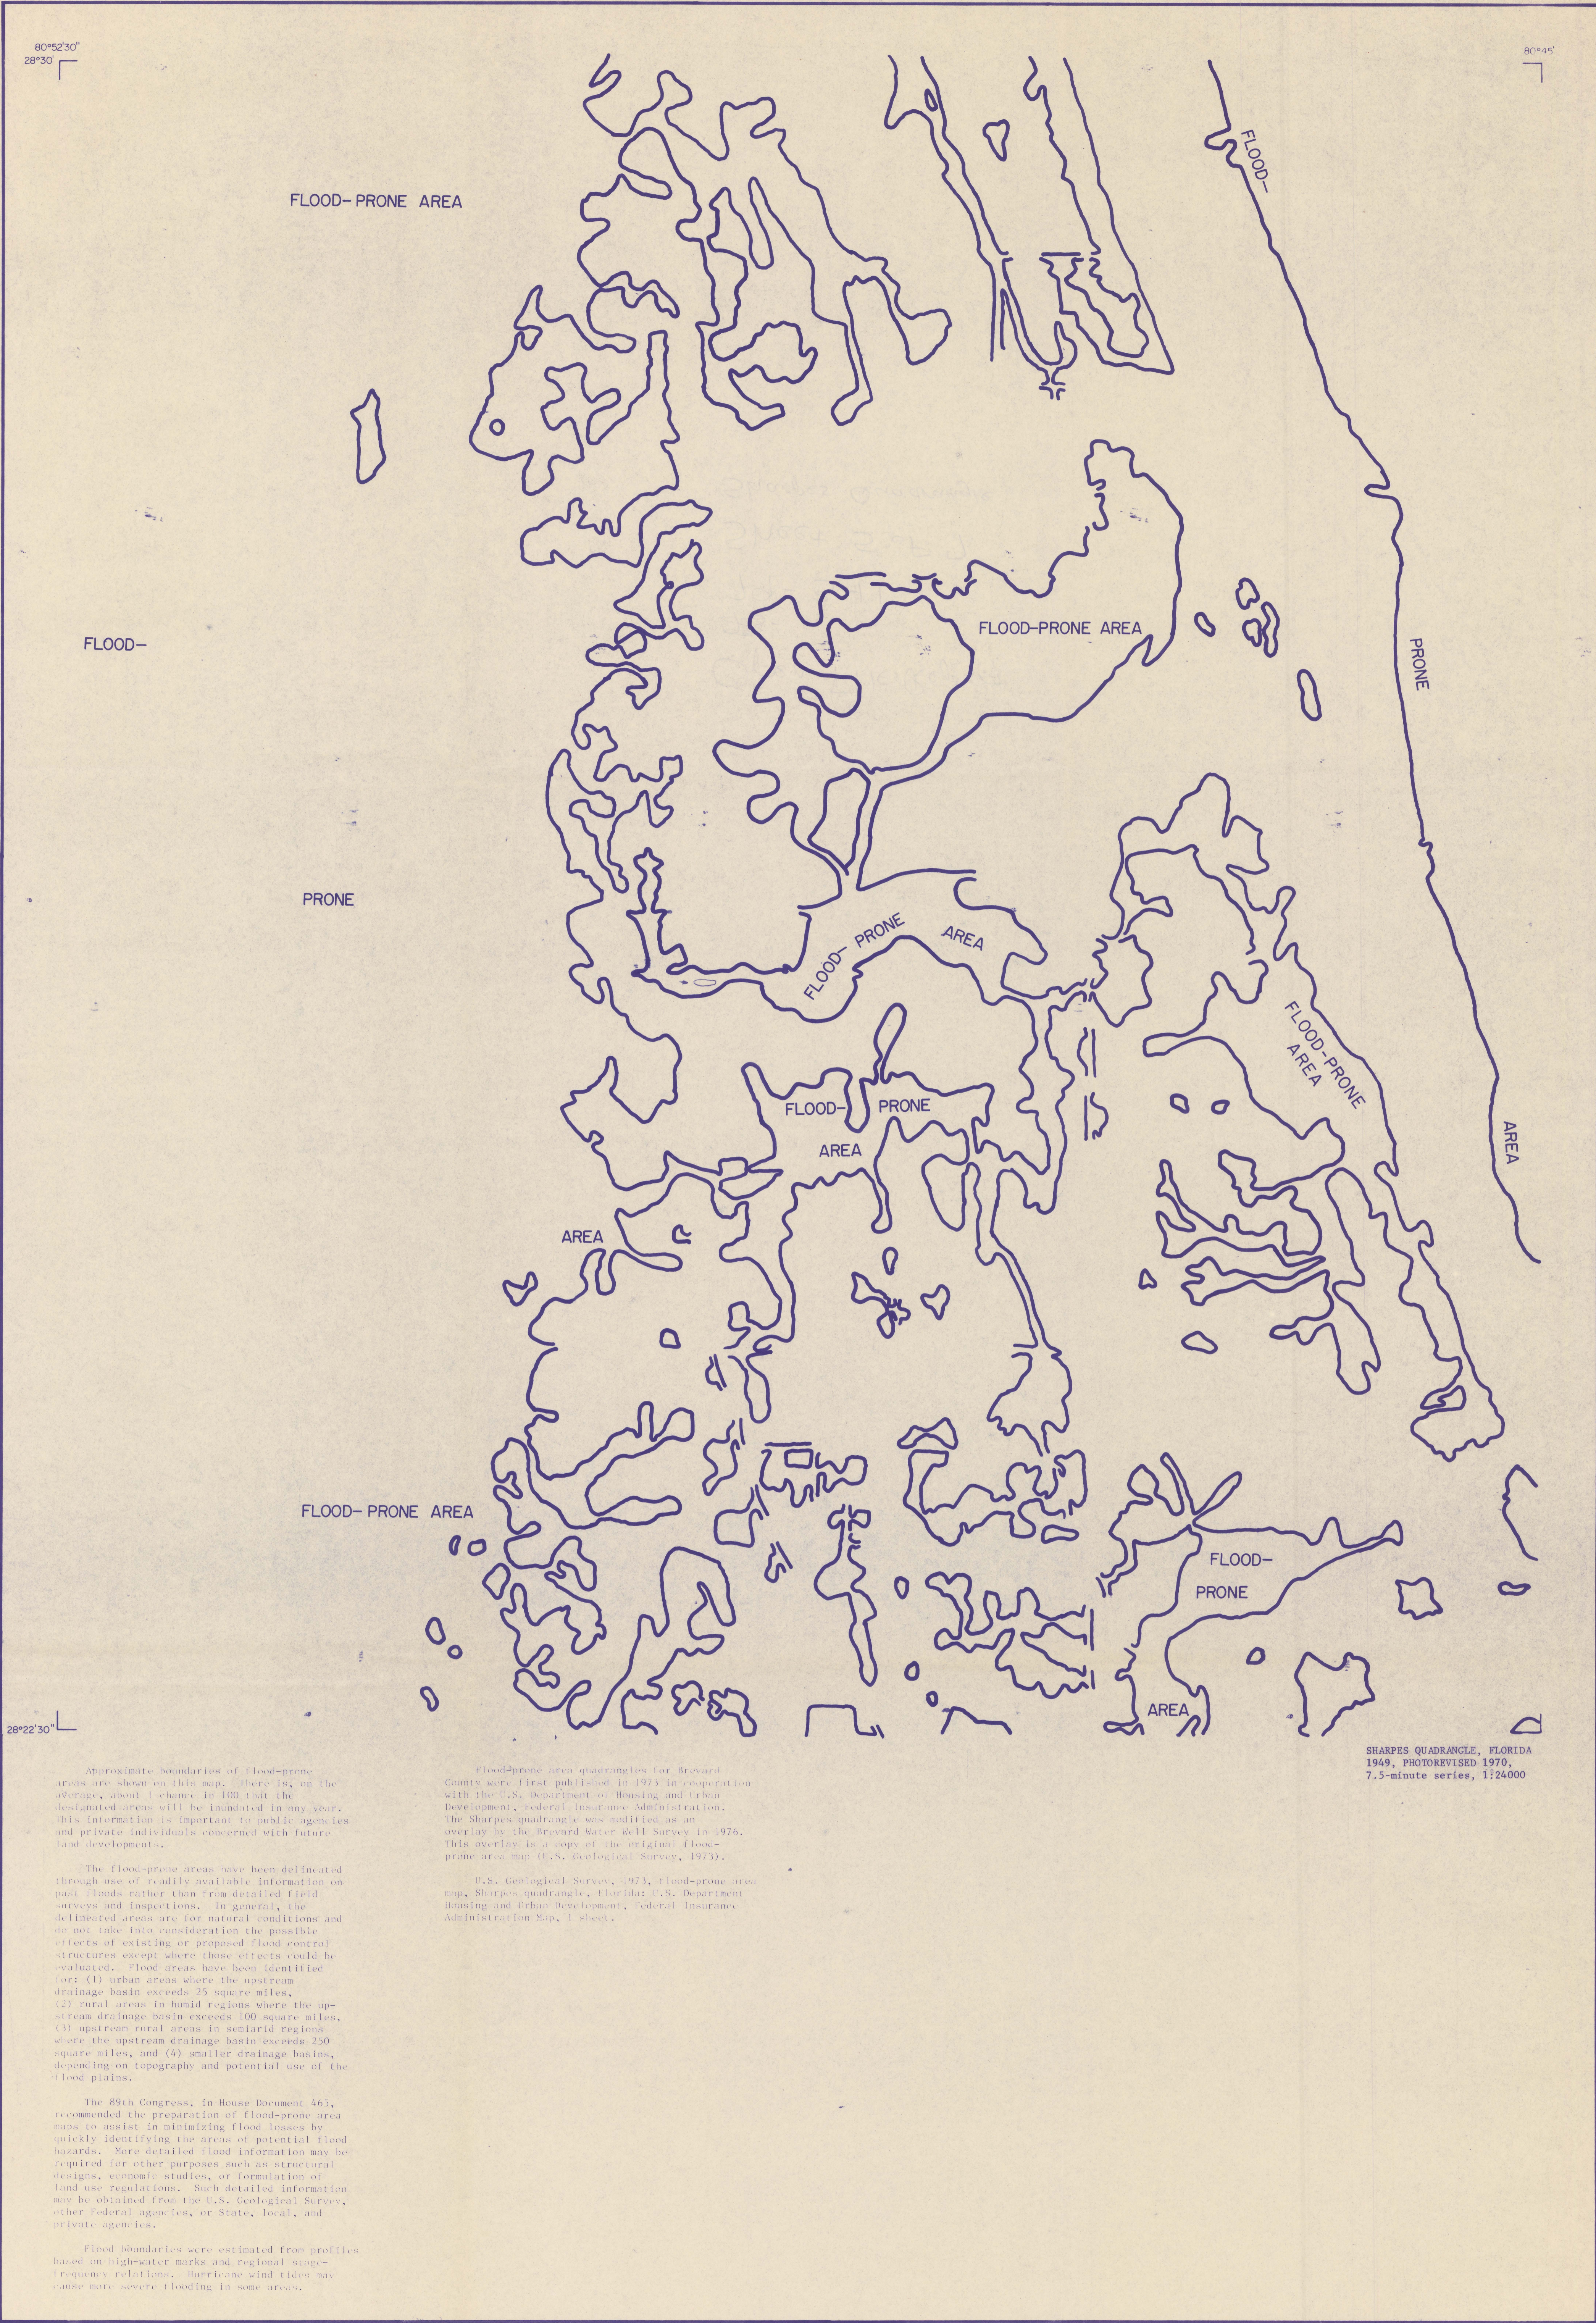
80°52'30"
28°30'

80°45'

FLOOD-PRONE AREA

FLOOD-

FLOOD-PRONE AREA

PRONE

FLOOD-

PRONE

FLOOD-PRONE AREA

FLOOD-PRONE AREA

FLOOD-PRONE AREA

FLOOD- PRONE AREA

AREA

AREA

FLOOD-PRONE AREA

FLOOD-PRONE AREA

28°22'30"

Approximate boundaries of flood-prone areas are shown on this map. There is, on the average, about 1 chance in 100 that the designated areas will be inundated in any year. This information is important to public agencies and private individuals concerned with future land developments.

The flood-prone areas have been delineated through use of readily available information on past floods rather than from detailed field surveys and inspections. In general, the delineated areas are for natural conditions and do not take into consideration the possible effects of existing or proposed flood control structures except where those effects could be evaluated. Flood areas have been identified for: (1) urban areas where the upstream drainage basin exceeds 25 square miles, (2) rural areas in humid regions where the upstream drainage basin exceeds 100 square miles, (3) upstream rural areas in semiarid regions where the upstream drainage basin exceeds 250 square miles, and (4) smaller drainage basins, depending on topography and potential use of the flood plains.

The 89th Congress, in House Document 465, recommended the preparation of flood-prone area maps to assist in minimizing flood losses by quickly identifying the areas of potential flood hazards. More detailed flood information may be required for other purposes such as structural designs, economic studies, or formulation of land use regulations. Such detailed information may be obtained from the U.S. Geological Survey, other Federal agencies, or State, local, and private agencies.

Flood boundaries were estimated from profiles based on high-water marks and regional stage-frequency relations. Hurricane wind tides may cause more severe flooding in some areas.

Flood-prone area quadrangles for Brevard County were first published in 1973 in cooperation with the U.S. Department of Housing and Urban Development, Federal Insurance Administration. The Sharpes quadrangle was modified as an overlay by the Brevard Water Well Survey in 1976. This overlay is a copy of the original flood-prone area map (U.S. Geological Survey, 1973).

U.S. Geological Survey, 1973, Flood-prone area map, Sharpes quadrangle, Florida: U.S. Department Housing and Urban Development, Federal Insurance Administration Map, 1 sheet.

SHARPES QUADRANGLE, FLORIDA
1949, PHOTOREVISED 1970,
7.5-minute series, 1:24000